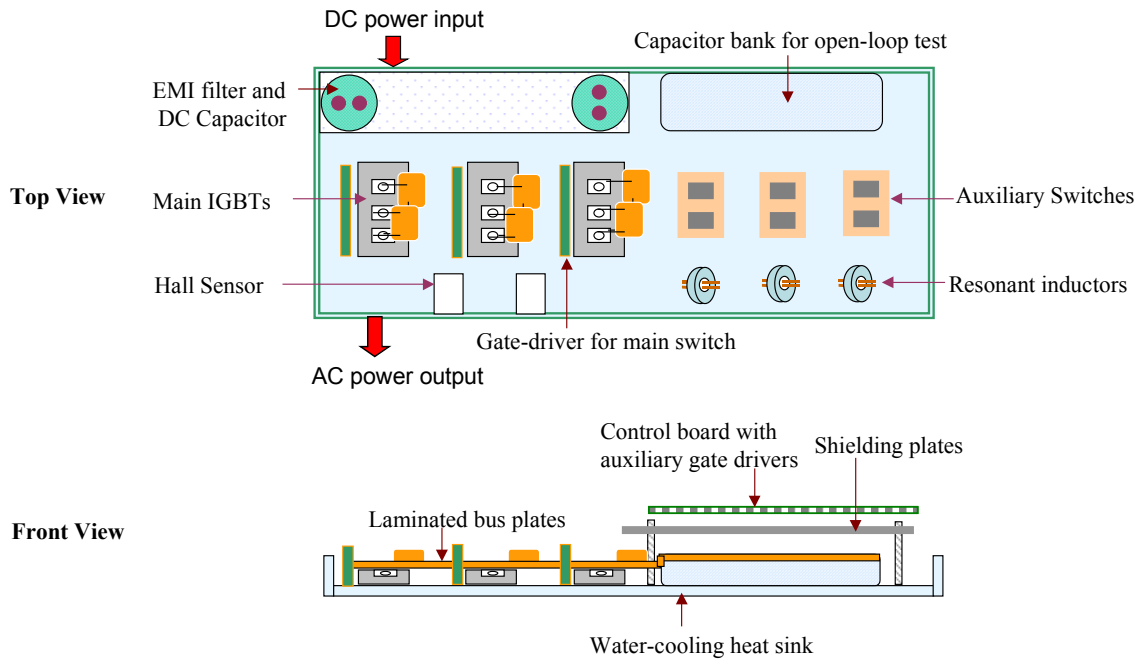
DC power input

Capacitor bank for open-loop test

EMI filter and DC Capacitor

Top View

Main IGBTs

Auxiliary Switches

Hall Sensor

Resonant inductors

Gate-driver for main switch

AC power output

Control board with auxiliary gate drivers

Shielding plates

Front View

Laminated bus plates

Water-cooling heat sink